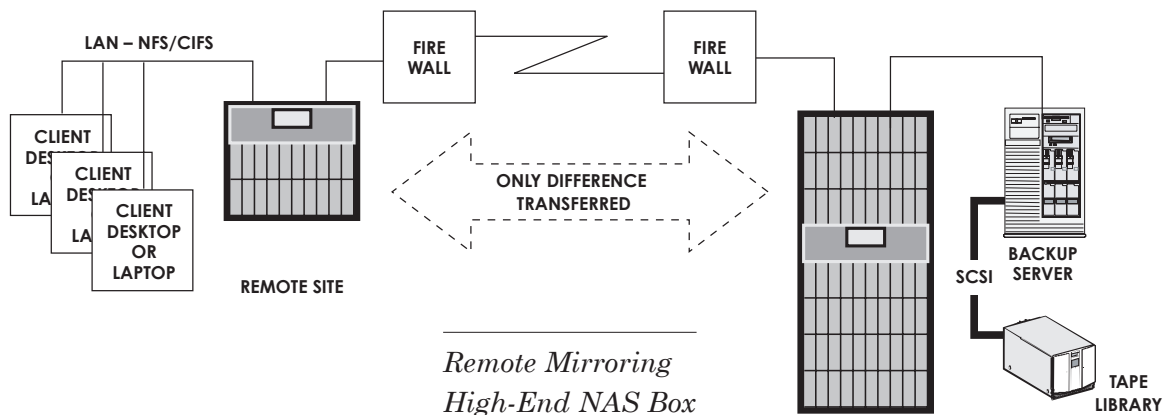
LAN – NFS/CIFS

FIRE WALL

FIRE WALL

CLIENT DESKTOP OR LAPTOP

CLIENT DESKTOP OR LAPTOP

CLIENT DESKTOP OR LAPTOP

ONLY DIFFERENCE TRANSFERRED

REMOTE SITE

BACKUP SERVER

SCSI

TAPE LIBRARY

*Remote Mirroring High-End NAS Box*